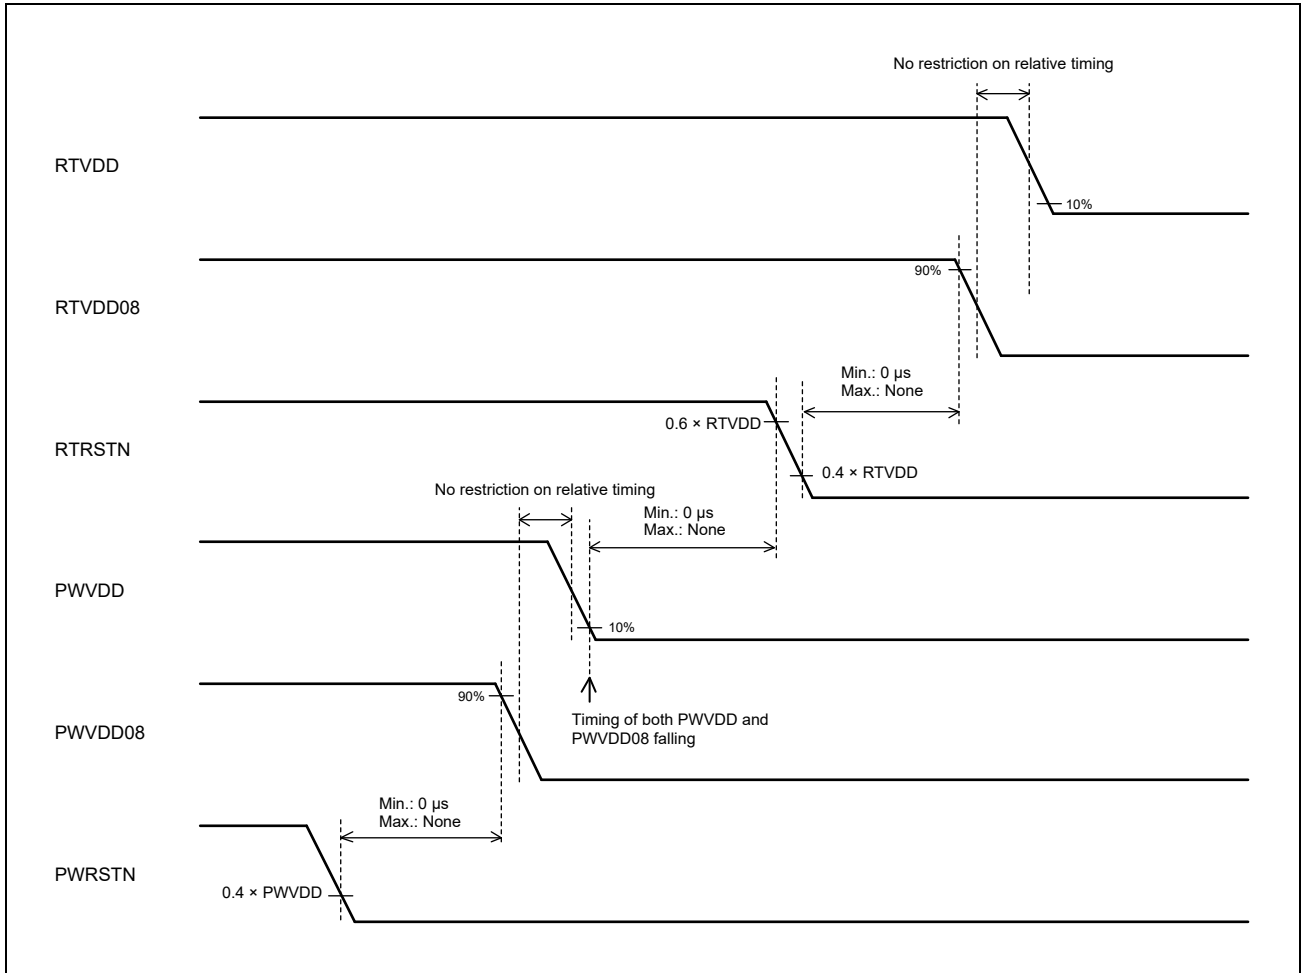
No restriction on relative timing

RTVDD

10%

90%

RTVDD08

Min.: 0 μs
Max.: None

0.6 × RTVDD

RTRSTN

0.4 × RTVDD

No restriction on relative timing

Min.: 0 μs
Max.: None

PWVDD

10%

90%

PWVDD08

Timing of both PWVDD and PWVDD08 falling

Min.: 0 μs
Max.: None

PWRSTN

0.4 × PWVDD